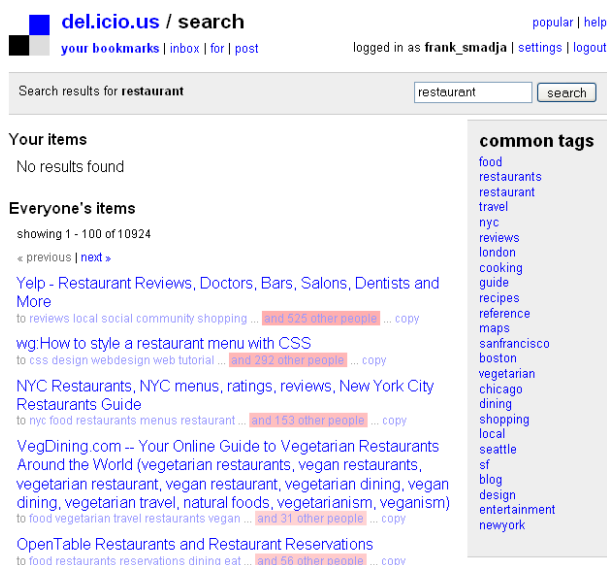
del.icio.us / search

your bookmarks | inbox | for | post

popular | help

logged in as frank_smadja | settings | logout

Search results for restaurant

restaurant search

Your items

No results found

Everyone's items

showing 1 - 100 of 10924

« previous | next »

Yelp - Restaurant Reviews, Doctors, Bars, Salons, Dentists and More
to reviews local social community shopping ... and 525 other people ... copy

wg:How to style a restaurant menu with CSS
to css design webdesign web tutorial ... and 292 other people ... copy

NYC Restaurants, NYC menus, ratings, reviews, New York City Restaurants Guide
to nyc food restaurants menus restaurant ... and 153 other people ... copy

VegDining.com -- Your Online Guide to Vegetarian Restaurants Around the World (vegetarian restaurants, vegan restaurants, vegetarian restaurant, vegan restaurant, vegetarian dining, vegan dining, vegetarian travel, natural foods, vegetarianism, veganism)
to food vegetarian travel restaurants vegan ... and 31 other people ... copy

OpenTable Restaurants and Restaurant Reservations
to food restaurants reservations dining eat ... and 56 other people ... copy

common tags
food
restaurants
restaurant
travel
nyc
reviews
london
cooking
guide
recipes
reference
maps
sanfrancisco
boston
vegetarian
chicago
dining
shopping
local
seattle
sf
blog
design
entertainment
newyork